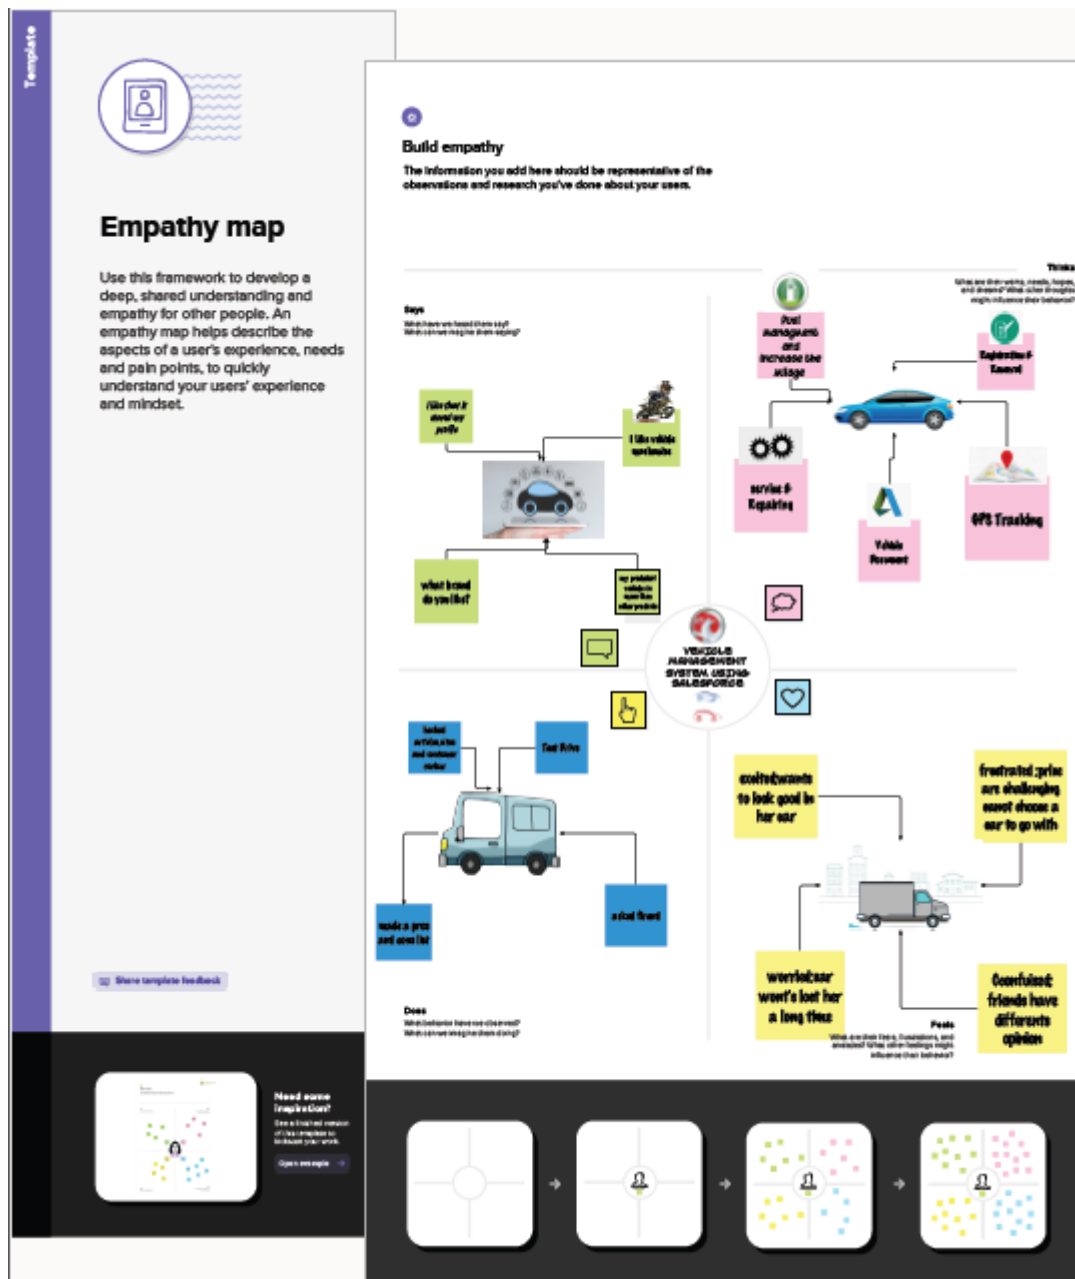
Template

Empathy map

Use this framework to develop a deep, shared understanding and empathy for other people. An empathy map helps describe the aspects of a user's experience, needs and pain points, to quickly understand your users' experience and mindset.

Share template feedback

Need some inspiration?
See a finished version of this template to kickstart your work.
Open example

Build empathy
The information you add here should be representative of the observations and research you've done about your users.

Says
What have we heard them say? What can we imagine them saying?

Thinks
What are their wants, needs, hopes, and dreams? What other thoughts might influence their behavior?

Does
What behavior have we observed? What can we imagine them doing?

Feels
What are their fears, frustrations, and anxieties? What other feelings might influence their behavior?

I like that it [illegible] profile

I like vehicle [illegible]

what brand do you like?

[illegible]

Fuel management and increase the milage

Registration & Renewal

service & Repairing

Vehicle Recovery

GPS Tracking

VEHICLE MANAGEMENT SYSTEM USING SALESFORCE

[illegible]

Test Drive

made a pros and cons list

asked friend

excited;wants to look good in her car

frustrated ;price are challenging cannot choose a car to go with

worried;car won't last her a long time

Confused; friends have differents opinion